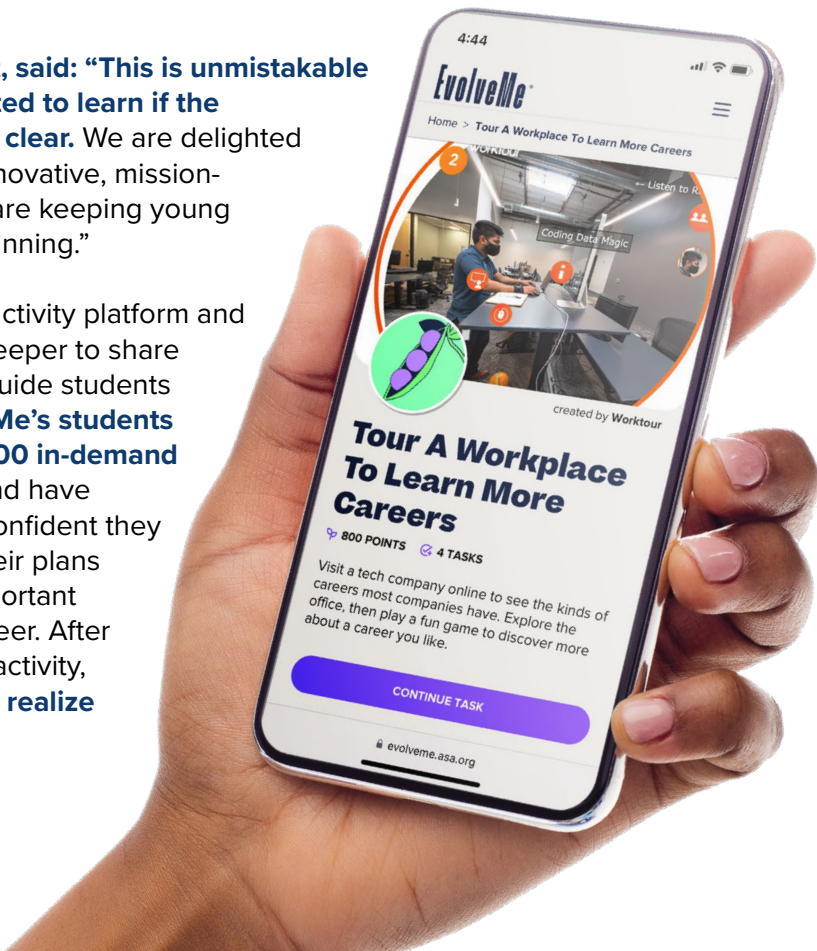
, said: "This is unmistakable
ted to learn if the
clear. We are delighted
novative, mission-
are keeping young
nning."

ctivity platform and
eeper to share
uide students
Me's students
00 in-demand
nd have
onfident they
eir plans
ortant
eer. After
activity,
realize

4:44

EvolveMe

Home > Tour A Workplace To Learn More Careers

2

Worktour

← Listen to R

Coding Data Magic

created by Worktour

Tour A Workplace To Learn More Careers

800 POINTS 4 TASKS

Visit a tech company online to see the kinds of careers most companies have. Explore the office, then play a fun game to discover more about a career you like.

CONTINUE TASK

evolveme.asa.org